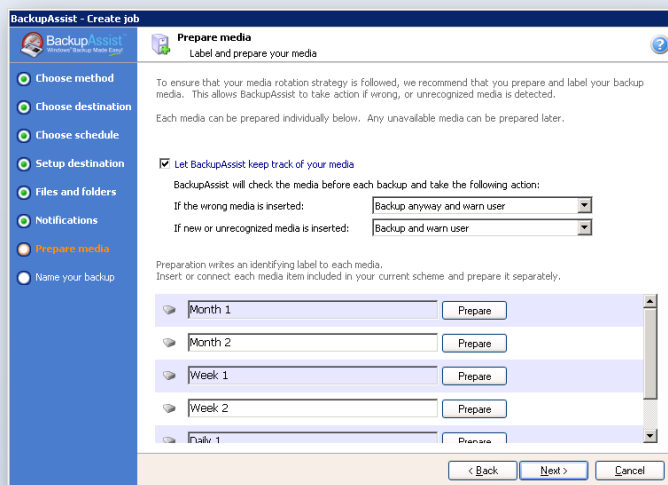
BackupAssist - Create job

BackupAssist
Windows® Backup Made Easy!

Choose method
Choose destination
Choose schedule
Setup destination
Files and folders
Notifications
Prepare media
Name your backup

Prepare media
Label and prepare your media

To ensure that your media rotation strategy is followed, we recommend that you prepare and label your backup media. This allows BackupAssist to take action if wrong, or unrecognized media is detected.

Each media can be prepared individually below. Any unavailable media can be prepared later.

Let BackupAssist keep track of your media

BackupAssist will check the media before each backup and take the following action:

If the wrong media is inserted: Backup anyway and warn user
If new or unrecognized media is inserted: Backup and warn user

Preparation writes an identifying label to each media.
Insert or connect each media item included in your current scheme and prepare it separately.

Month 1 Prepare
Month 2 Prepare
Week 1 Prepare
Week 2 Prepare
Daily 1 Prepare

< Back Next > Cancel